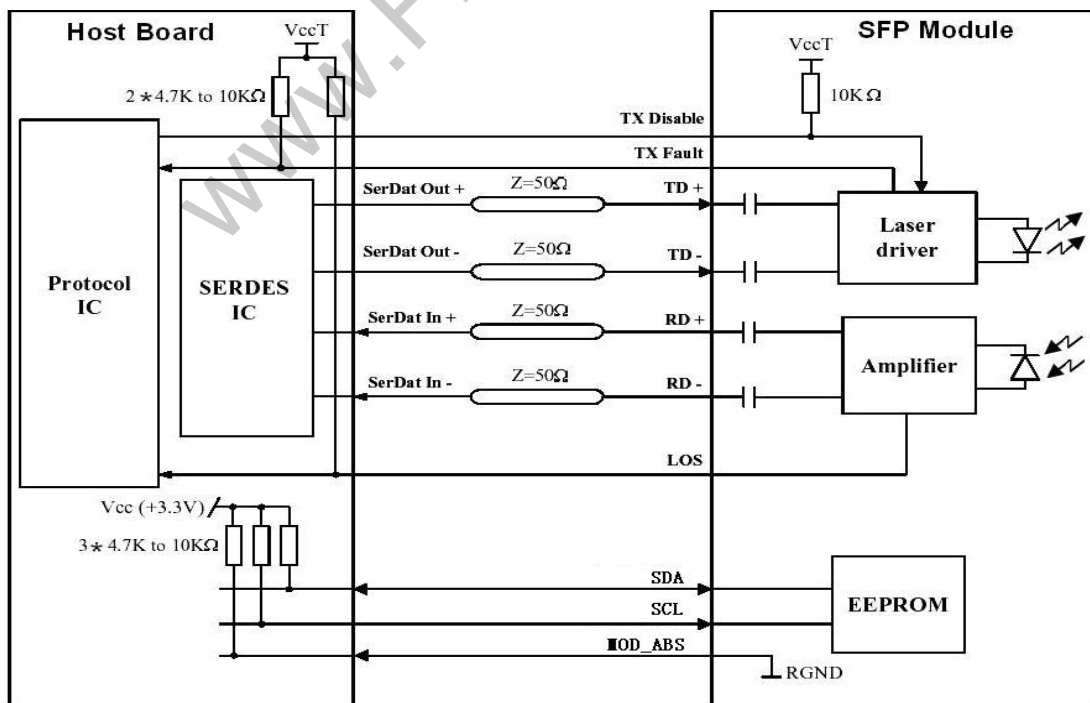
Host Board
VccT
2 ★4.7K to 10KΩ
SFP Module
VccT
10K Ω
TX Disable
TX Fault
Protocol IC
SERDES IC
SerDat Out +
Z=50Ω
TD +
SerDat Out -
Z=50Ω
TD -
Laser driver
SerDat In +
Z=50Ω
RD +
SerDat In -
Z=50Ω
RD -
Amplifier
LOS
Vcc (+3.3V)
3★4.7K to 10KΩ
SDA
SCL
MOD_ABS
EEPROM
RGND